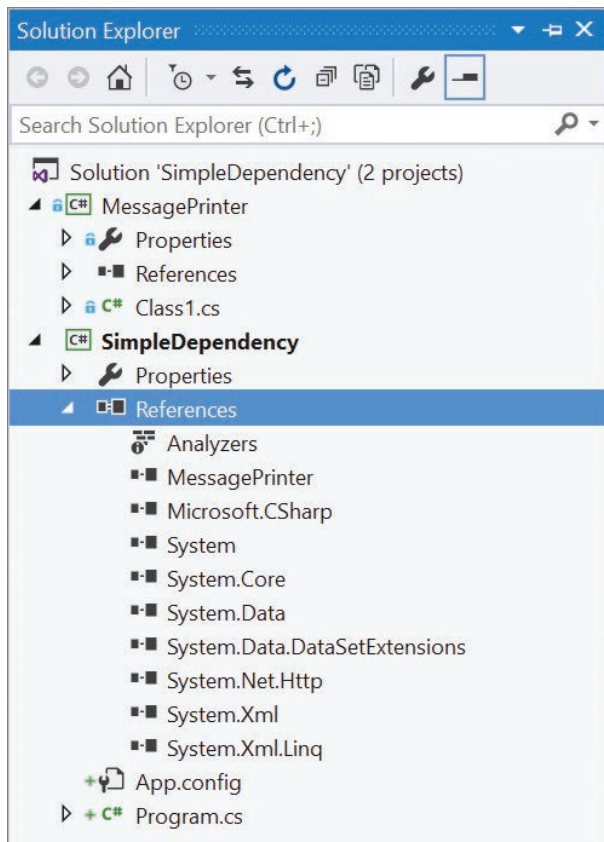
Solution Explorer

Search Solution Explorer (Ctrl+;)

Solution 'SimpleDependency' (2 projects)
MessagePrinter
Properties
References
Class1.cs
SimpleDependency
Properties
References
Analyzers
MessagePrinter
Microsoft.CSharp
System
System.Core
System.Data
System.Data.DataSetExtensions
System.Net.Http
System.Xml
System.Xml.Linq
App.config
Program.cs